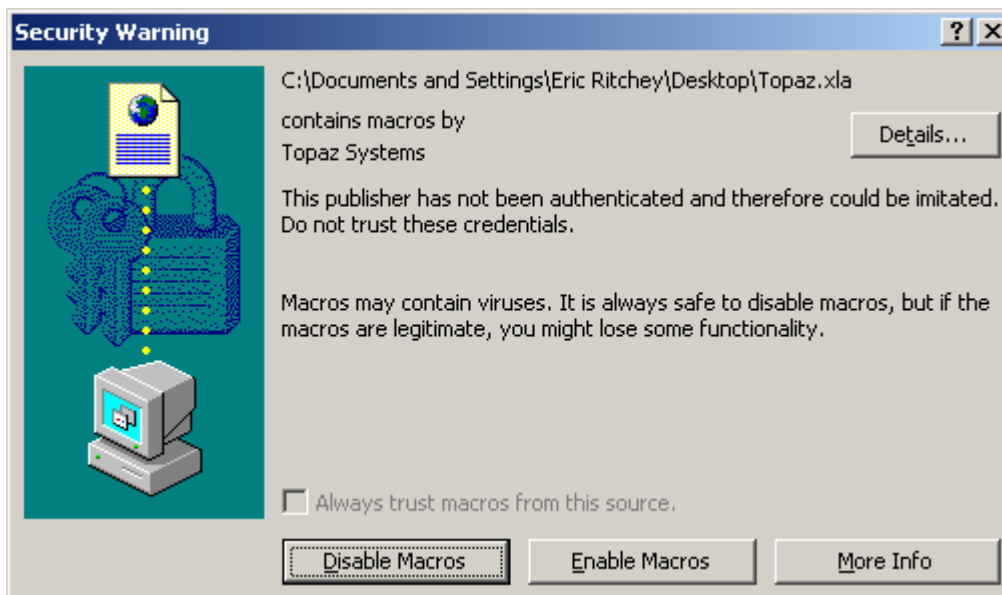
Security Warning

?

C:\Documents and Settings\Eric Ritchey\Desktop\Topaz.xla

contains macros by
Topaz Systems

Details...

This publisher has not been authenticated and therefore could be imitated. Do not trust these credentials.

Macros may contain viruses. It is always safe to disable macros, but if the macros are legitimate, you might lose some functionality.

Always trust macros from this source.

Disable Macros

Enable Macros

More Info